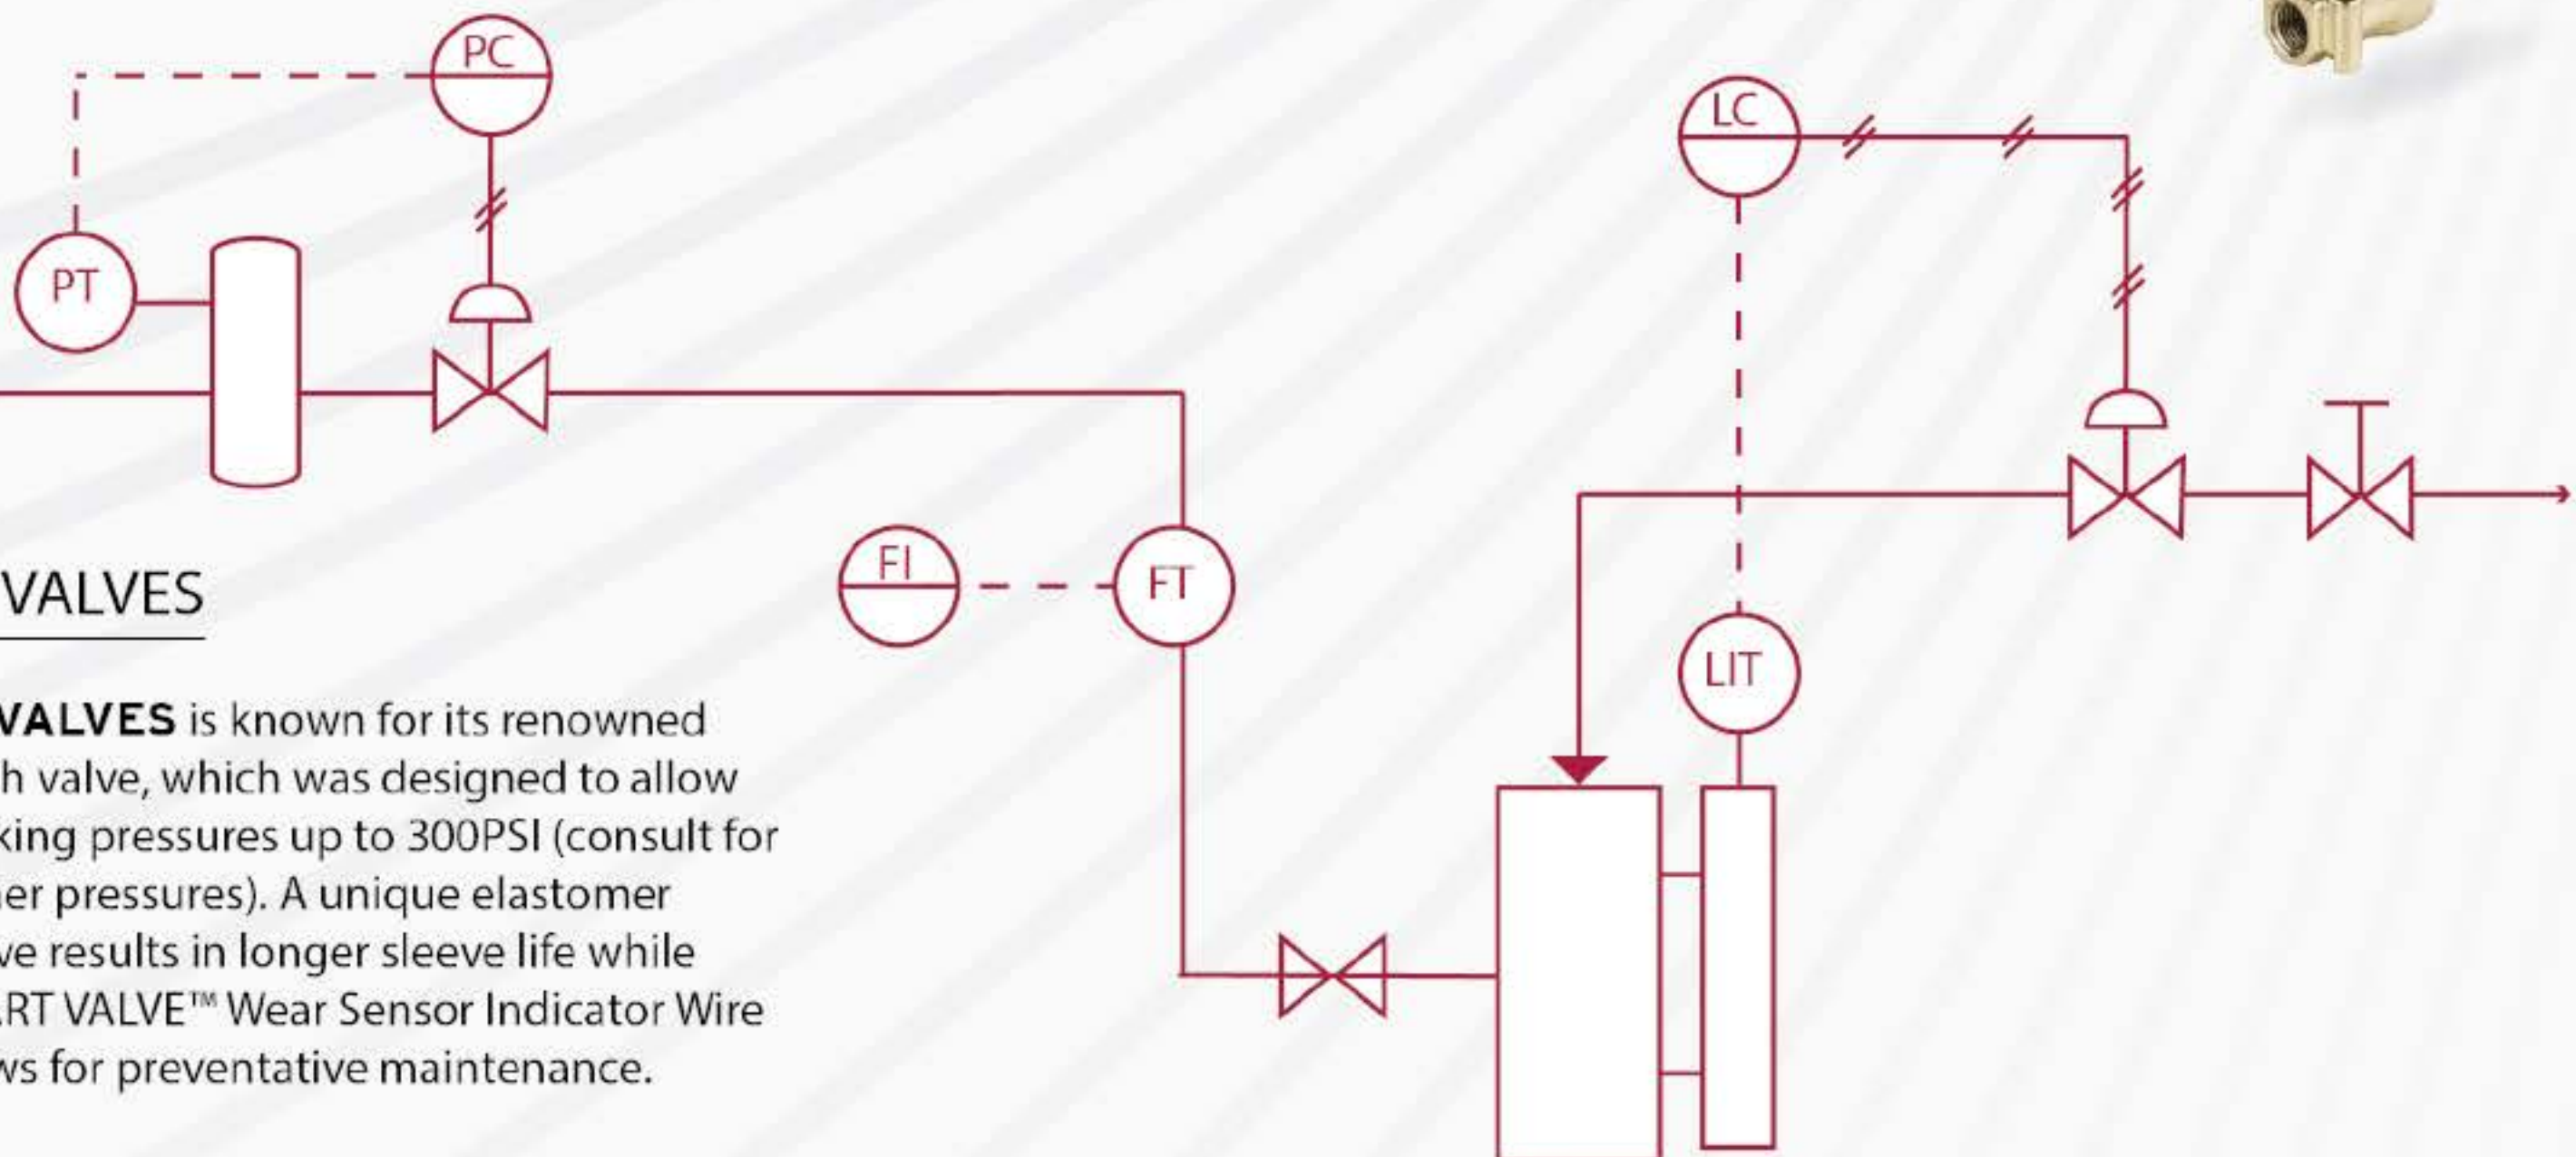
PC

LC

PT

FI

FT

LIT

VALVES

VALVES is known for its renowned h valve, which was designed to allow king pressures up to 300PSI (consult for er pressures). A unique elastomer ve results in longer sleeve life while RT VALVE™ Wear Sensor Indicator Wire ws for preventative maintenance.